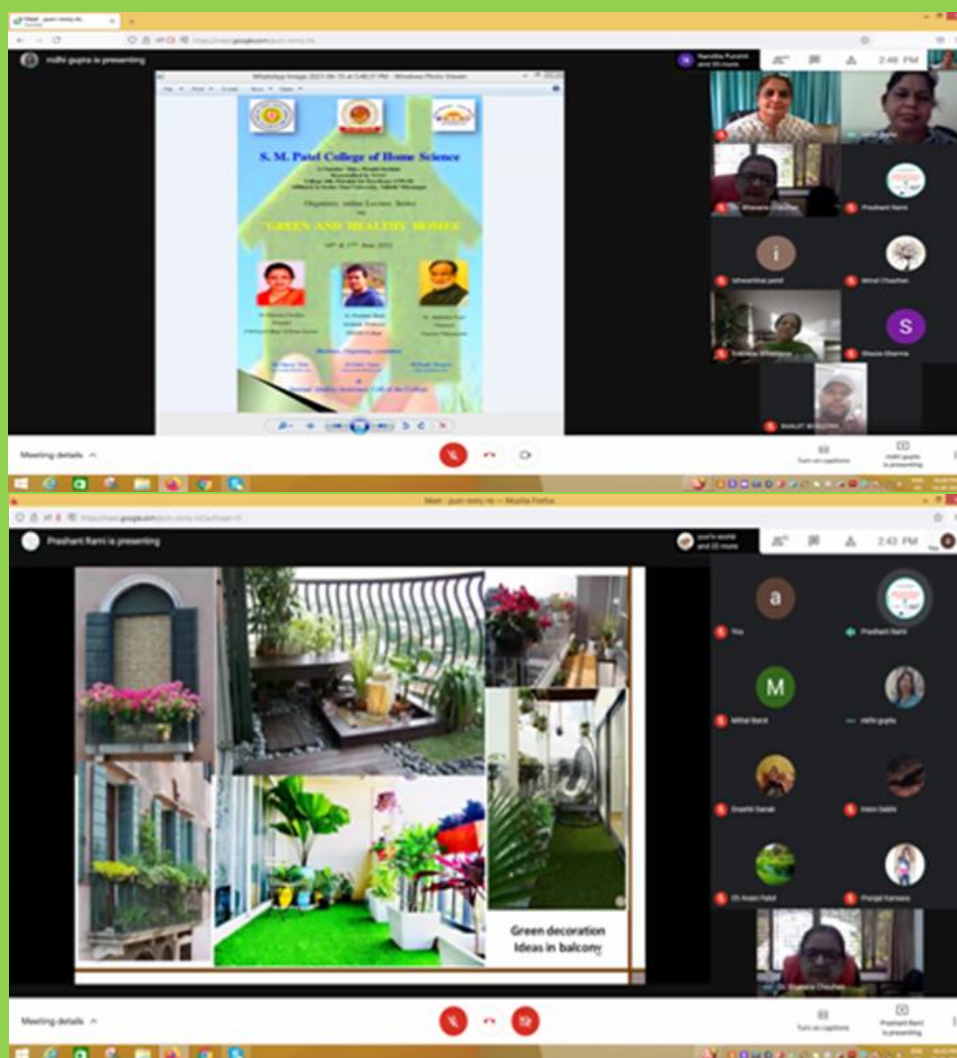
nidhi gupta is presenting

2:48 PM

S. M. Patel College of Home Science

"GREEN AND HEALTHY HOMES"

Prashant Rami

Mihal Chauhan

Shazia Sharma

Meeting details

Turn on captions

nidhi gupta is presenting

Prashant Rami is presenting

2:43 PM

You

Prashant Rami

Mittal Barot

nidhi gupta

Green decoration Ideas in balcony

Meeting details

Turn on captions

Prashant Rami is presenting